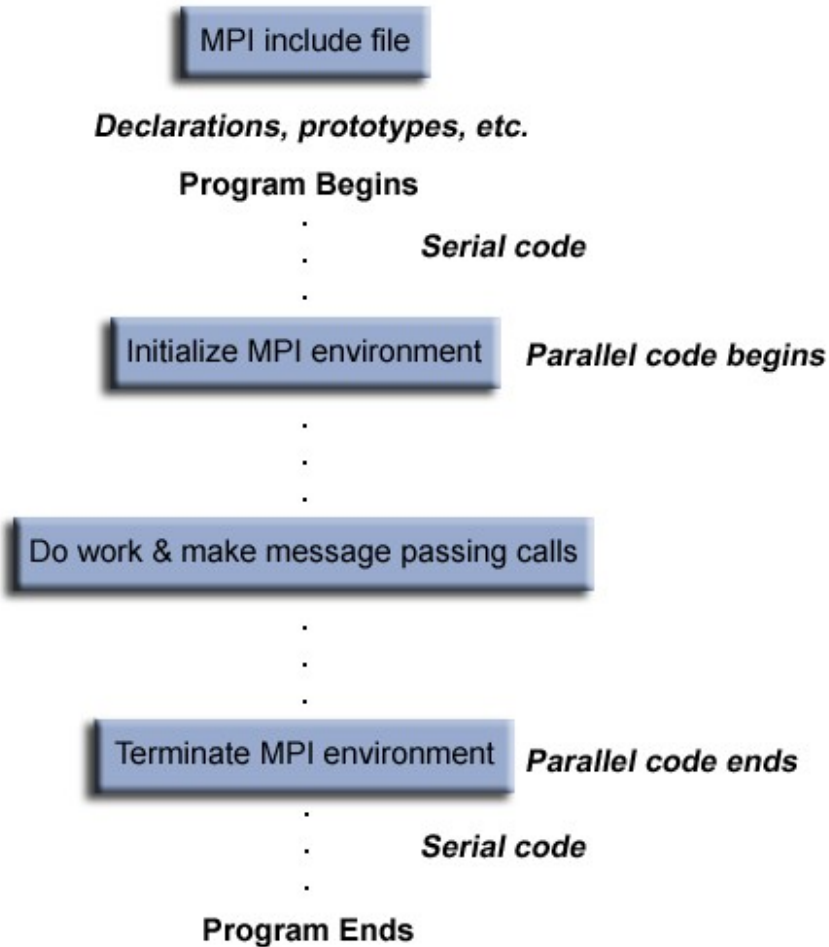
MPI include file

Declarations, prototypes, etc.

Program Begins

.
.
.

Serial code

Initialize MPI environment

Parallel code begins

.
.
.

Do work & make message passing calls

.
.
.

Terminate MPI environment

Parallel code ends

.
.
.

Serial code

Program Ends